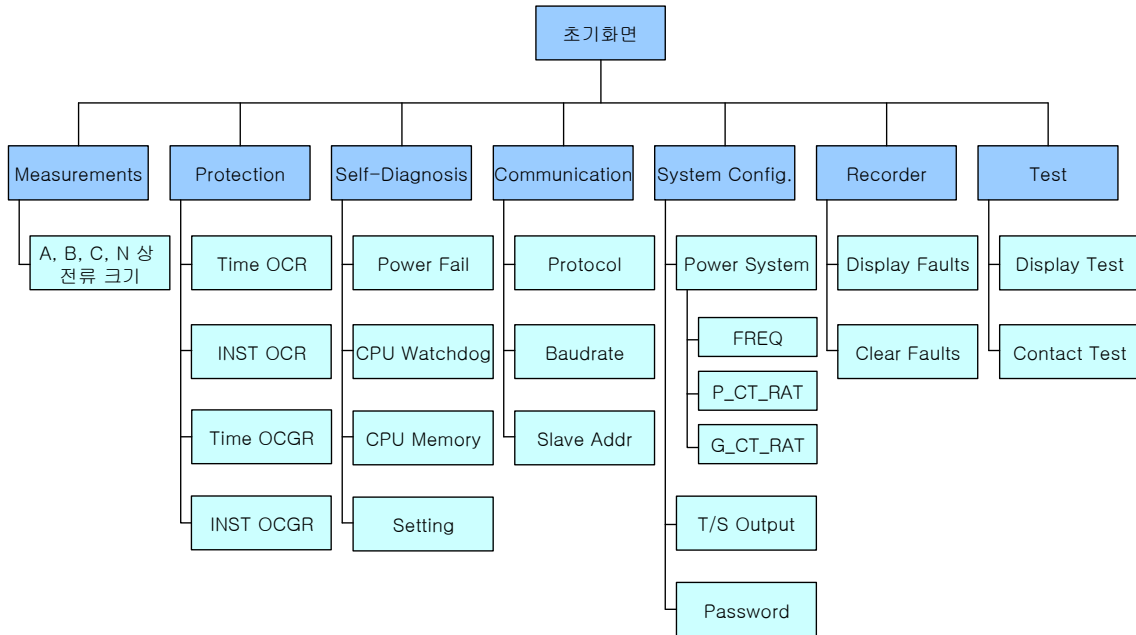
초기화면

Measurements
A, B, C, N 상 전류 크기

Protection
Time OCR
INST OCR
Time OCGR
INST OCGR

Self-Diagnosis
Power Fail
CPU Watchdog
CPU Memory
Setting

Communication
Protocol
Baudrate
Slave Addr

System Config.
Power System
FREQ
P_CT_RAT
G_CT_RAT
T/S Output
Password

Recorder
Display Faults
Clear Faults

Test
Display Test
Contact Test